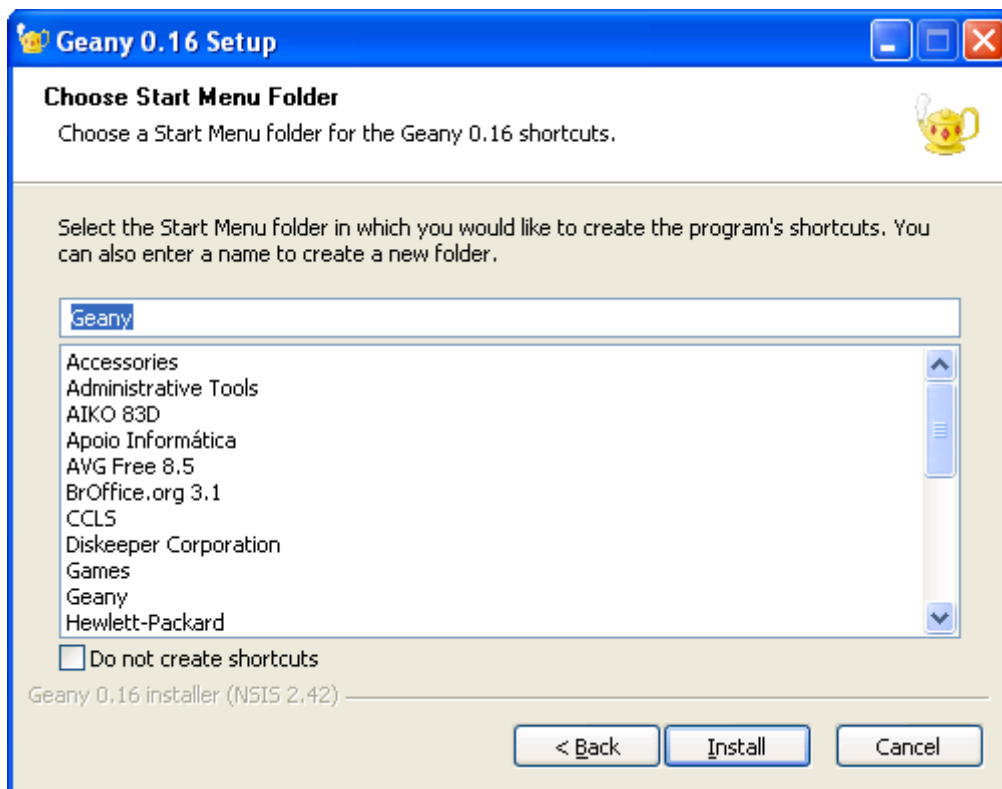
Geany 0.16 Setup

Choose Start Menu Folder

Choose a Start Menu folder for the Geany 0.16 shortcuts.

Select the Start Menu folder in which you would like to create the program's shortcuts. You can also enter a name to create a new folder.

Geany

Accessories
Administrative Tools
AIKO 83D
Apoio Informática
AVG Free 8.5
BrOffice.org 3.1
CCLS
Diskeeper Corporation
Games
Geany
Hewlett-Packard

Do not create shortcuts

Geany 0.16 installer (NSIS 2.42)

< Back
Install
Cancel